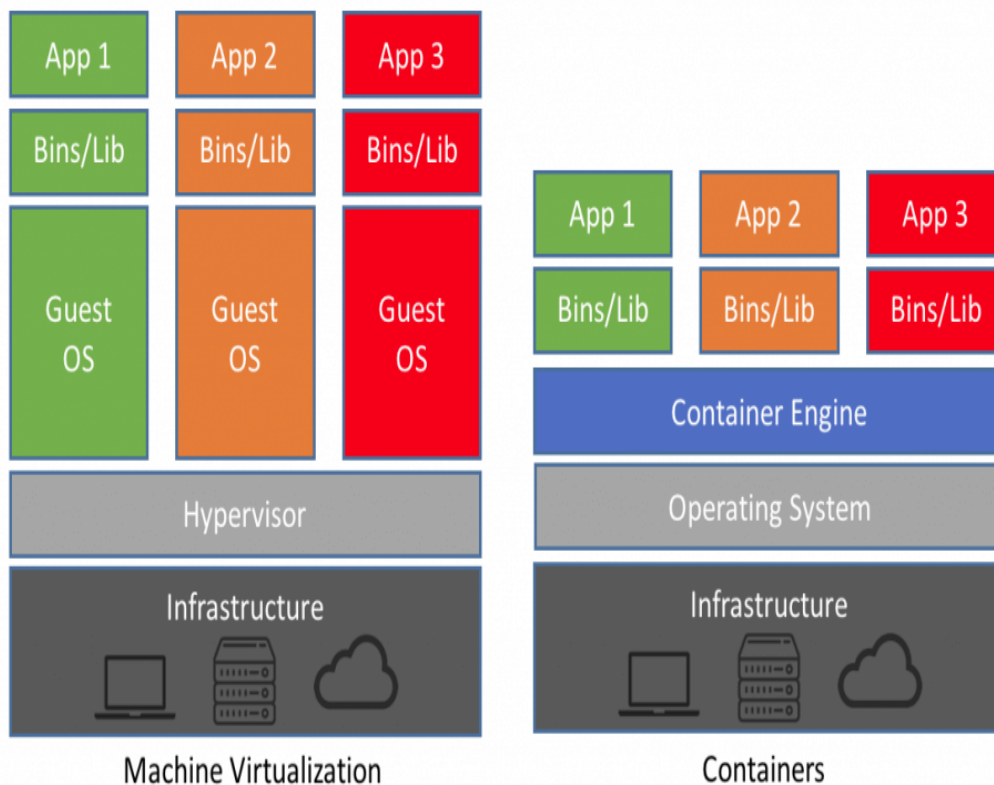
App 1
App 2
App 3
Bins/Lib
Bins/Lib
Bins/Lib
Guest OS
Guest OS
Guest OS
Hypervisor
Infrastructure
Machine Virtualization

App 1
App 2
App 3
Bins/Lib
Bins/Lib
Bins/Lib
Container Engine
Operating System
Infrastructure
Containers